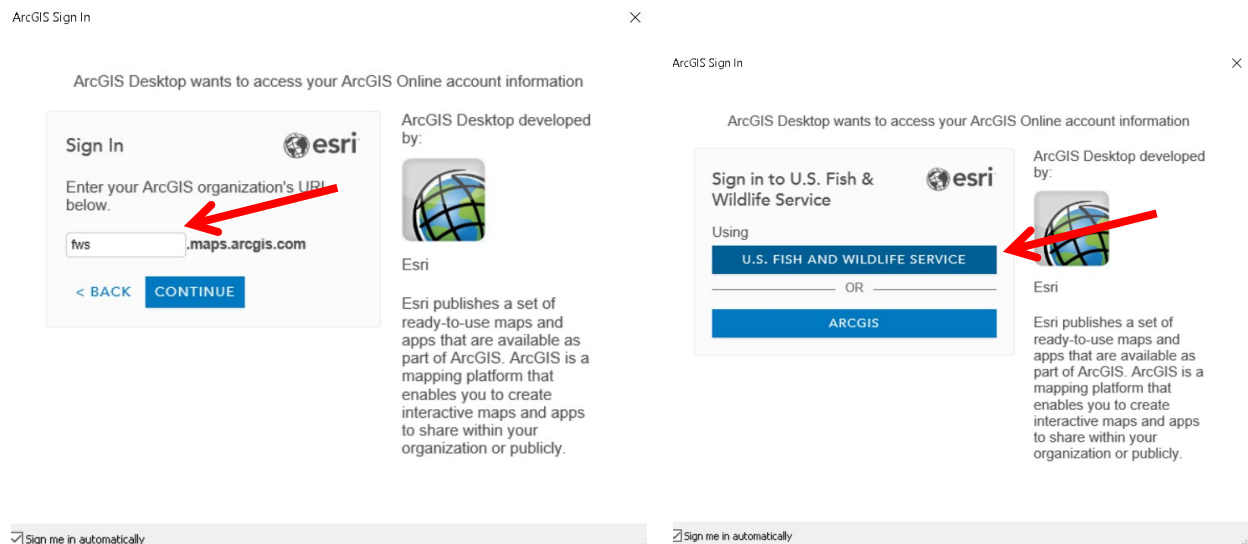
ArcGIS Sign In

ArcGIS Desktop wants to access your ArcGIS Online account information

Sign In

esri

Enter your ArcGIS organization's URL below.

fws .maps.arcgis.com

< BACK CONTINUE

ArcGIS Desktop developed by:

Esri

Esri publishes a set of ready-to-use maps and apps that are available as part of ArcGIS. ArcGIS is a mapping platform that enables you to create interactive maps and apps to share within your organization or publicly.

Sign me in automatically

ArcGIS Sign In

ArcGIS Desktop wants to access your ArcGIS Online account information

Sign in to U.S. Fish & Wildlife Service

esri

Using

U.S. FISH AND WILDLIFE SERVICE

OR

ARCGIS

ArcGIS Desktop developed by:

Esri

Esri publishes a set of ready-to-use maps and apps that are available as part of ArcGIS. ArcGIS is a mapping platform that enables you to create interactive maps and apps to share within your organization or publicly.

Sign me in automatically